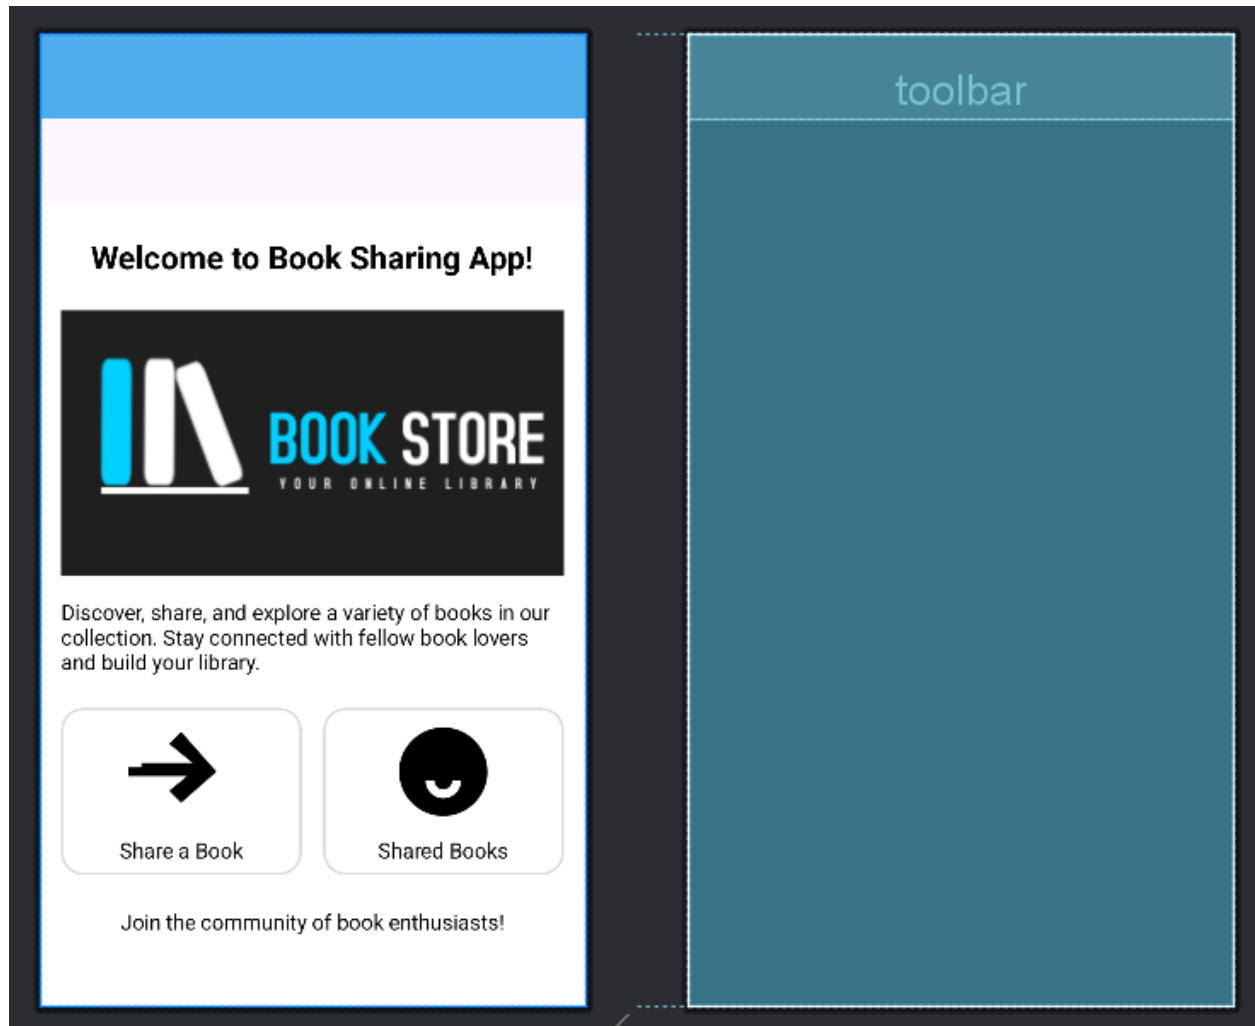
Welcome to Book Sharing App!

BOOK STORE
YOUR ONLINE LIBRARY

Discover, share, and explore a variety of books in our collection. Stay connected with fellow book lovers and build your library.

Share a Book

Shared Books

Join the community of book enthusiasts!

toolbar